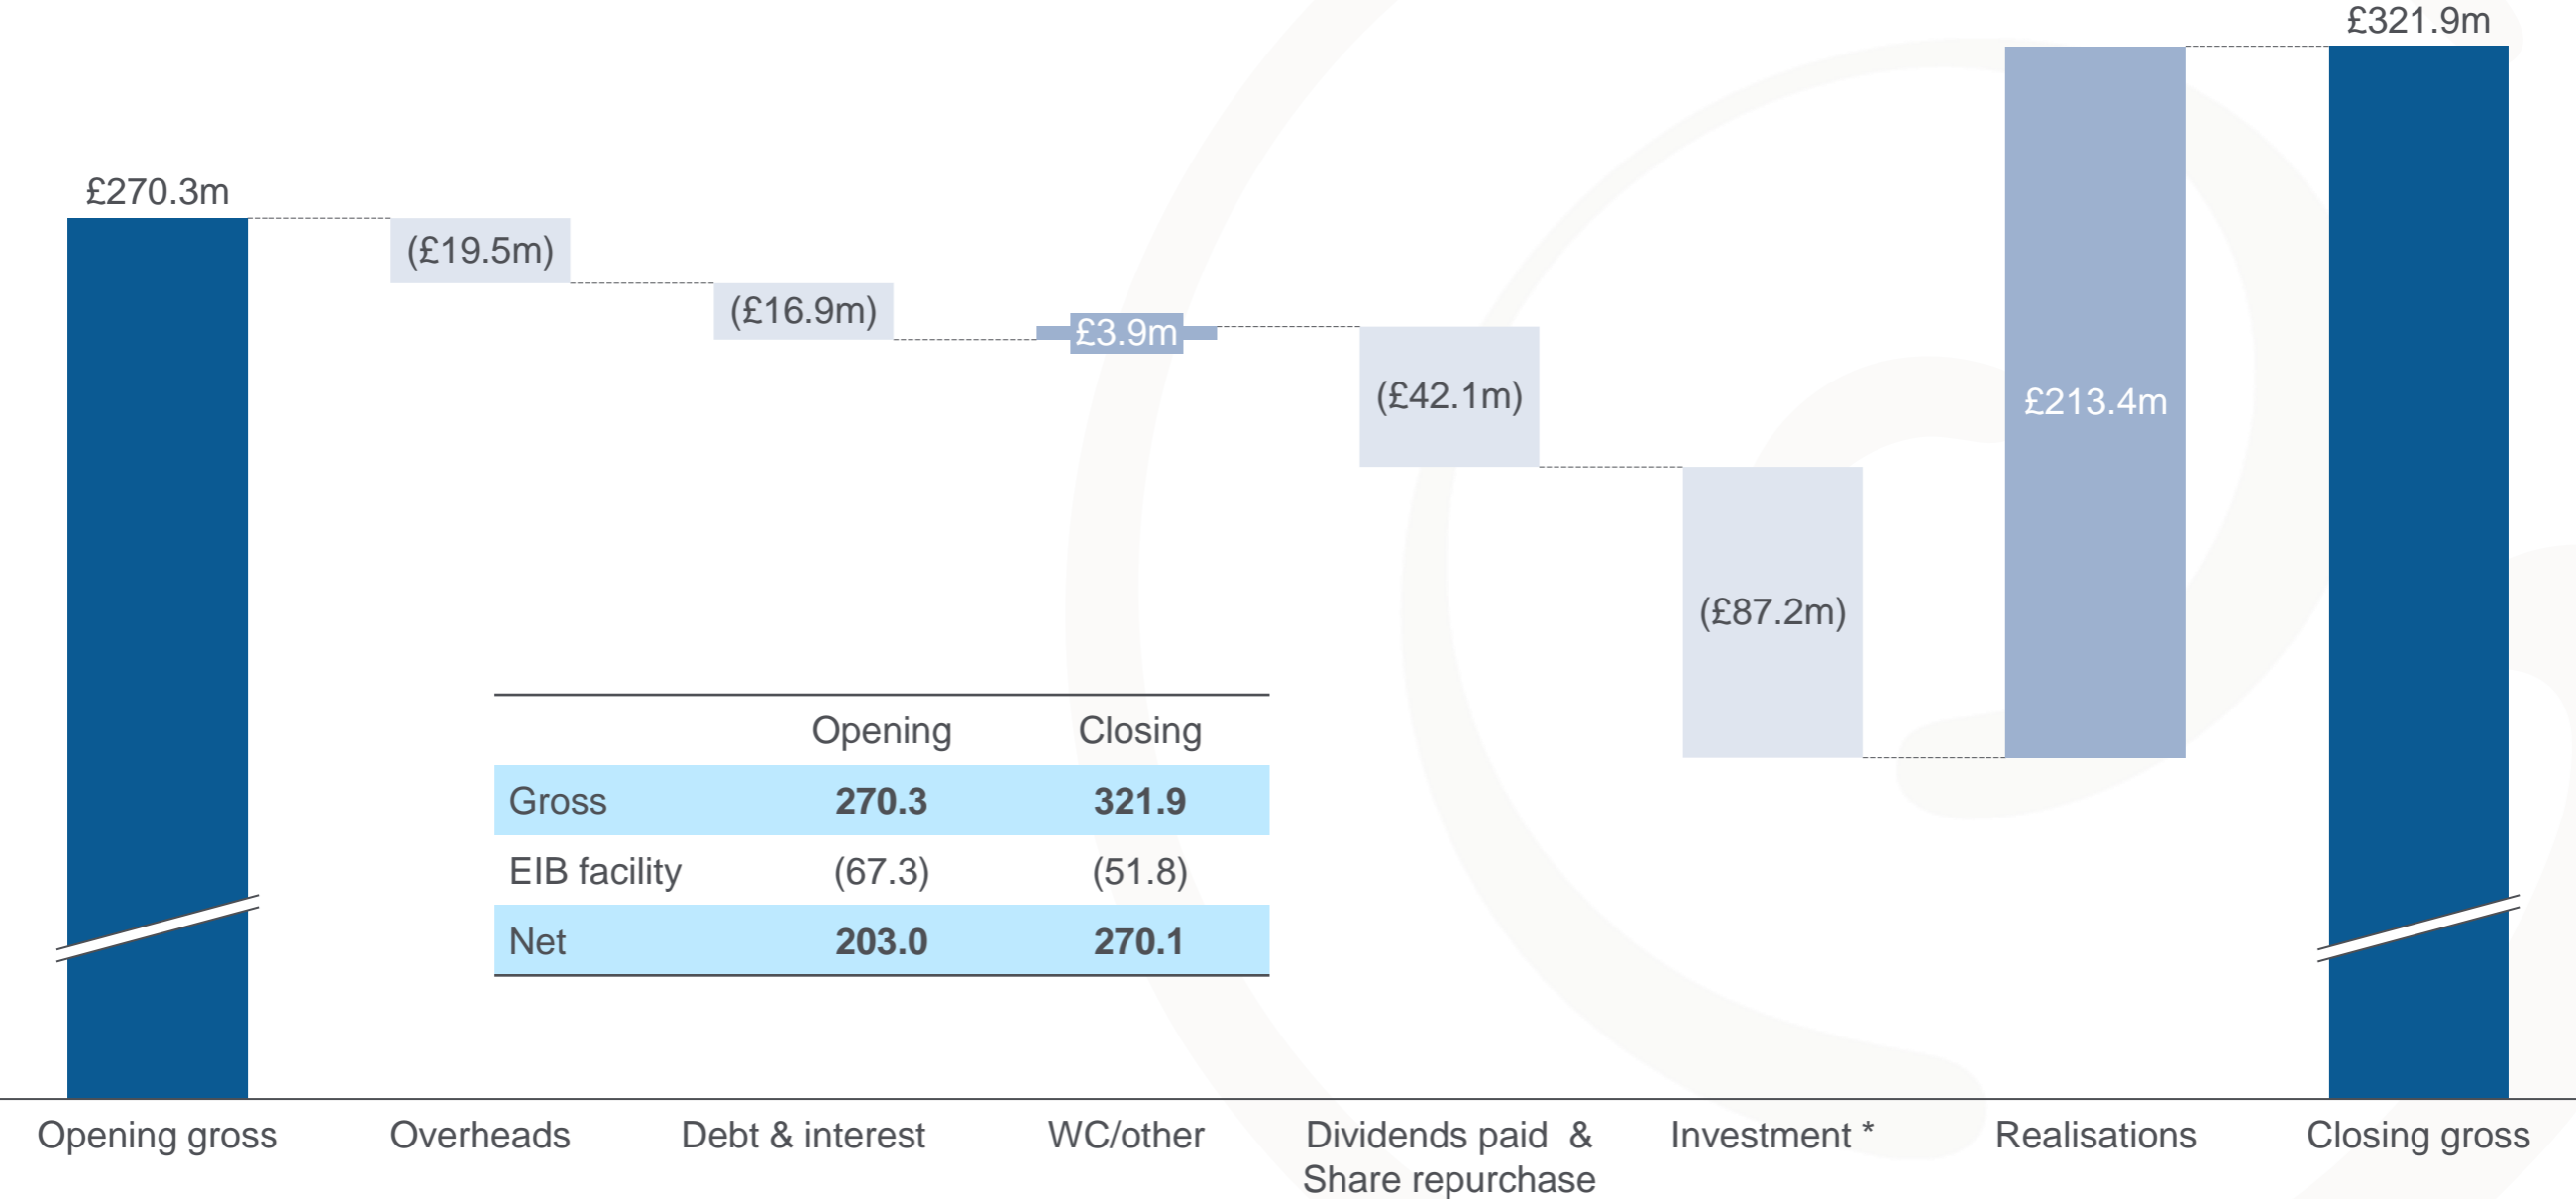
£270.3m

(£19.5m)

(£16.9m)

£3.9m

(£42.1m)

(£87.2m)

£213.4m

£321.9m

| | Opening | Closing |
|---|---|---|
| Gross | **270.3** | **321.9** |
| EIB facility | (67.3) | (51.8) |
| Net | **203.0** | **270.1** |

Opening gross

Overheads

Debt & interest

WC/other

Dividends paid & Share repurchase

Investment *

Realisations

Closing gross